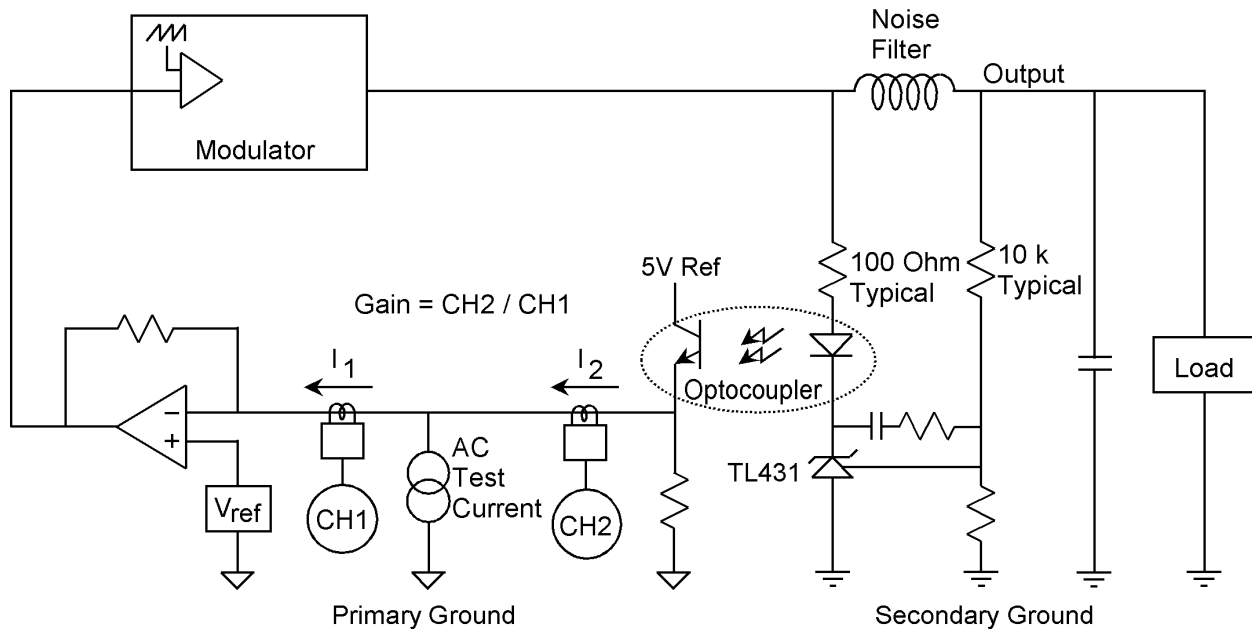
Noise Filter

Output

Modulator

5V Ref

100 Ohm Typical

10 k Typical

Gain = CH2 / CH1

$I_1$

$I_2$

Optocoupler

Load

−

+

AC Test Current

TL431

$V_{ref}$

CH1

CH2

Primary Ground

Secondary Ground